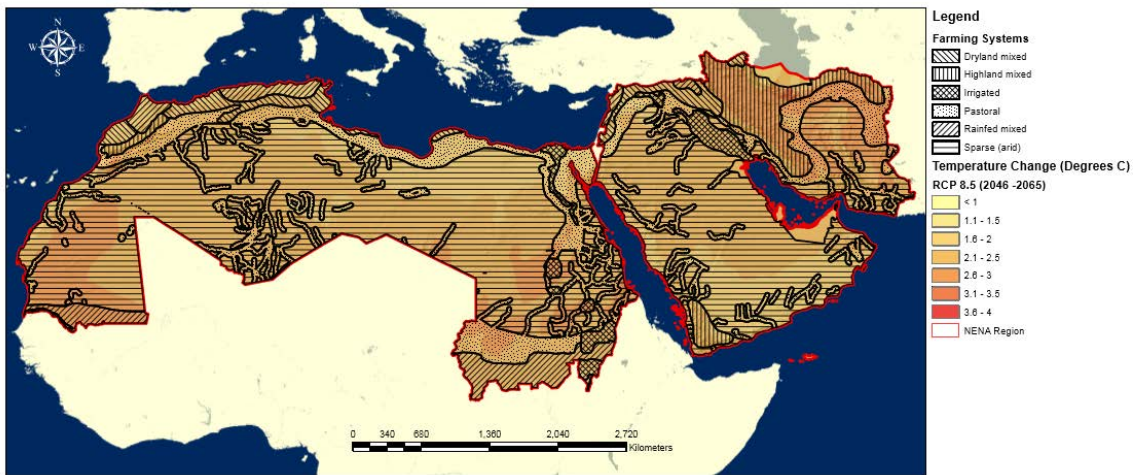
N
W E
S

Legend

Farming Systems

Dryland mixed

Highland mixed

Irrigated

Pastoral

Rainfed mixed

Sparse (arid)

Temperature Change (Degrees C)

RCP 8.5 (2046 -2065)

< 1

1.1 - 1.5

1.6 - 2

2.1 - 2.5

2.6 - 3

3.1 - 3.5

3.6 - 4

NENA Region

0 340 680 1,360 2,040 2,720 Kilometers